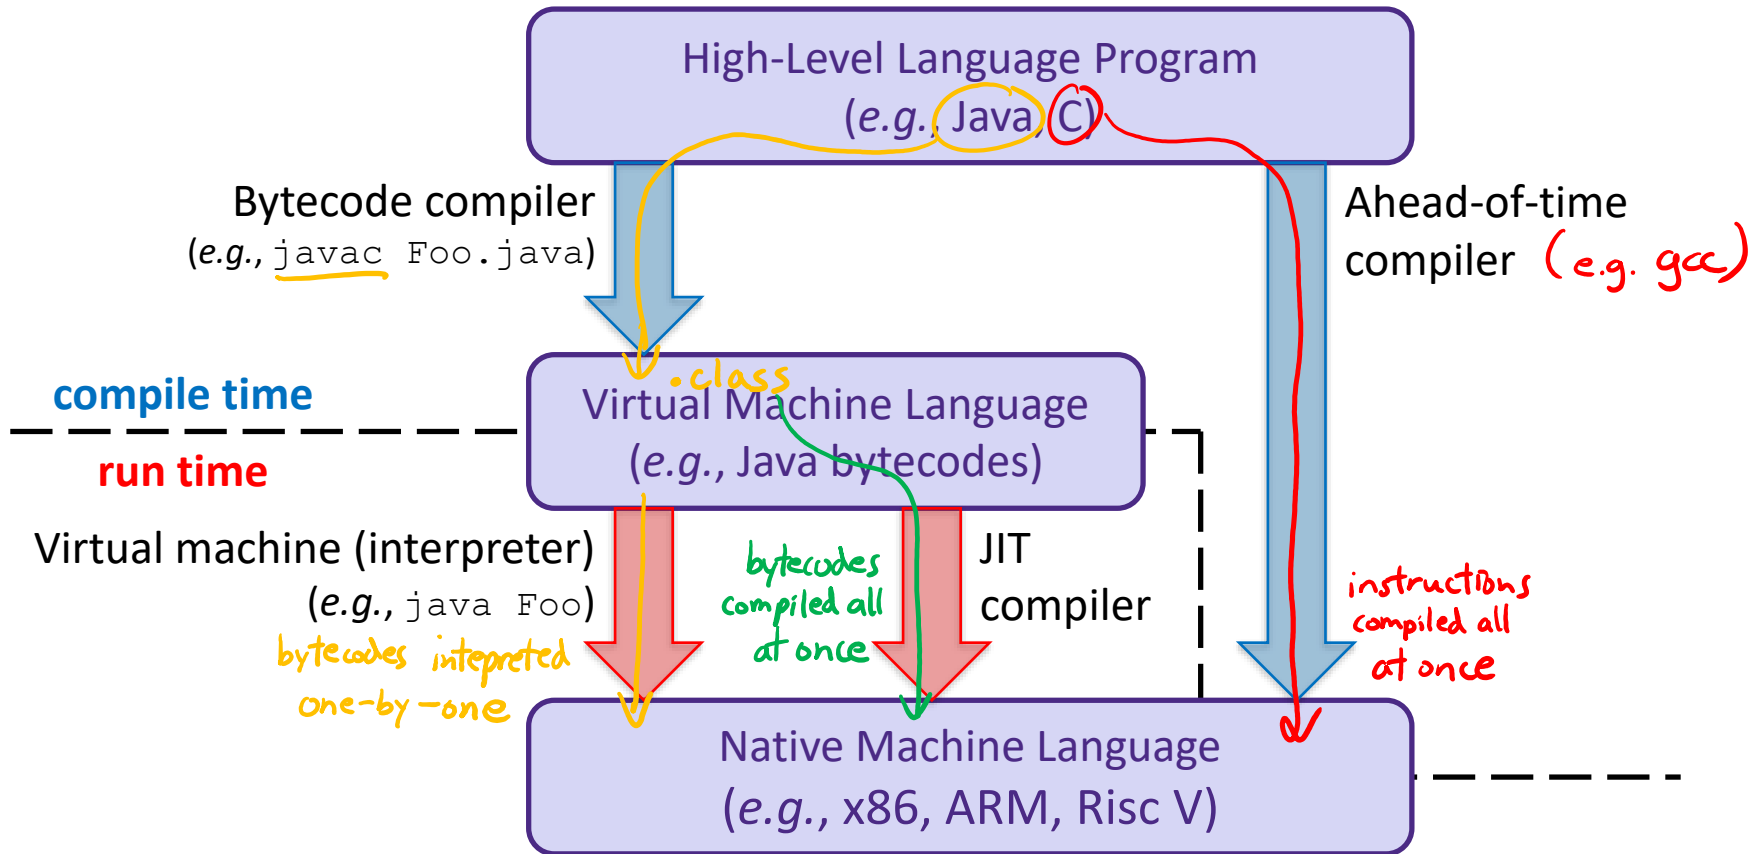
High-Level Language Program
(e.g., Java, C)

Bytecode compiler
(e.g., javac Foo.java)

Ahead-of-time compiler (e.g. gcc)

.class

compile time

run time

Virtual Machine Language
(e.g., Java bytecodes)

Virtual machine (interpreter)
(e.g., java Foo)

bytecodes interpreted one-by-one

bytecodes compiled all at once

JIT compiler

instructions compiled all at once

Native Machine Language
(e.g., x86, ARM, Risc V)